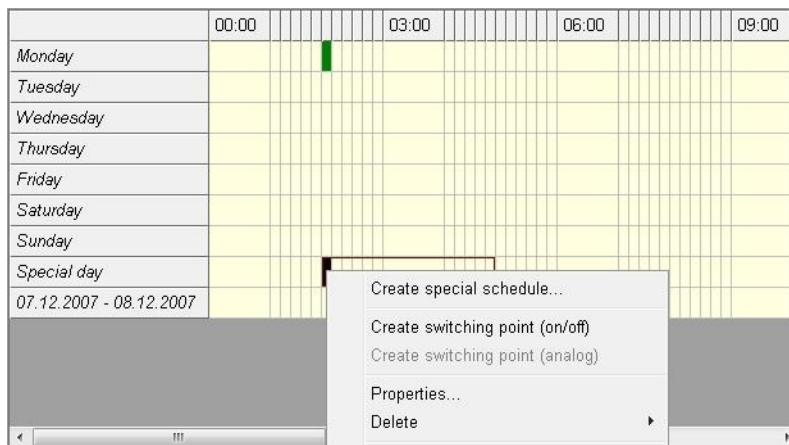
| | 00:00 | 03:00 | 06:00 | 09:00 |
|---|---|---|---|---|
| Monday | | | | |
| Tuesday | | | | |
| Wednesday | | | | |
| Thursday | | | | |
| Friday | | | | |
| Saturday | | | | |
| Sunday | | | | |
| Special day | | | | |
| 07.12.2007 - 08.12.2007 | | | | |

Create special schedule...
Create switching point (on/off)
Create switching point (analog)
Properties...
Delete